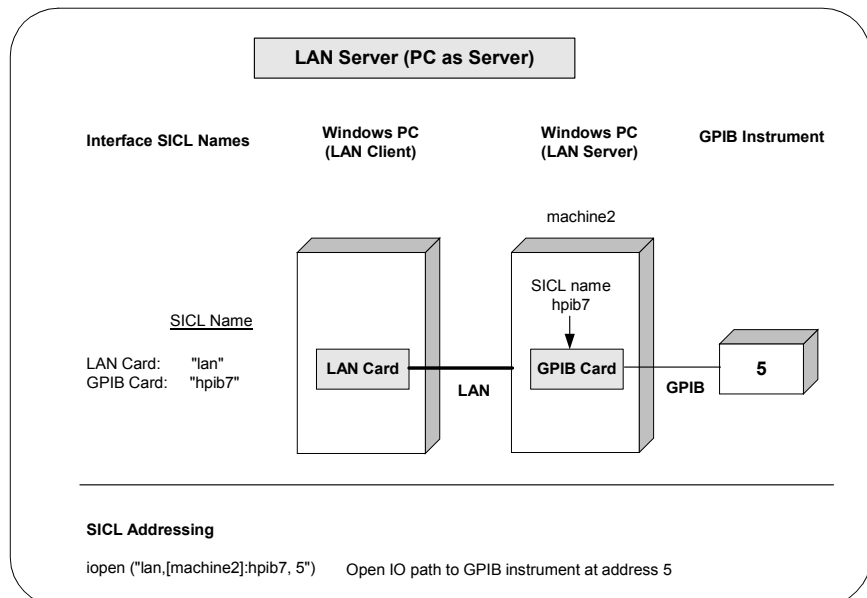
LAN Server (PC as Server)

Interface SICL Names

Windows PC (LAN Client)

Windows PC (LAN Server)

GPIB Instrument

machine2

SICL name hpib7

SICL Name

LAN Card: "lan"
GPIB Card: "hpib7"

LAN Card

LAN

GPIB Card

GPIB

5

SICL Addressing

iopen ("lan,[machine2]:hpib7, 5") Open IO path to GPIB instrument at address 5